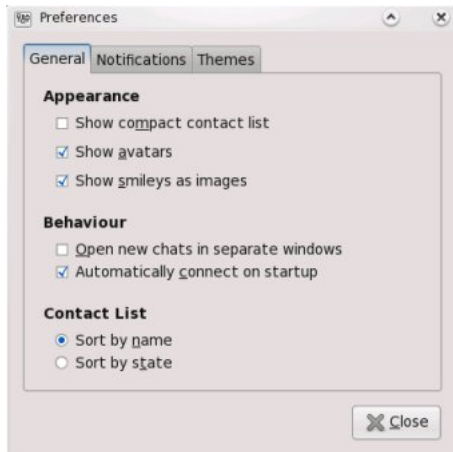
Preferences

General Notifications Themes

Appearance
Show compact contact list
Show avatars
Show smileys as images

Behaviour
Open new chats in separate windows
Automatically connect on startup

Contact List
Sort by name
Sort by state

Close